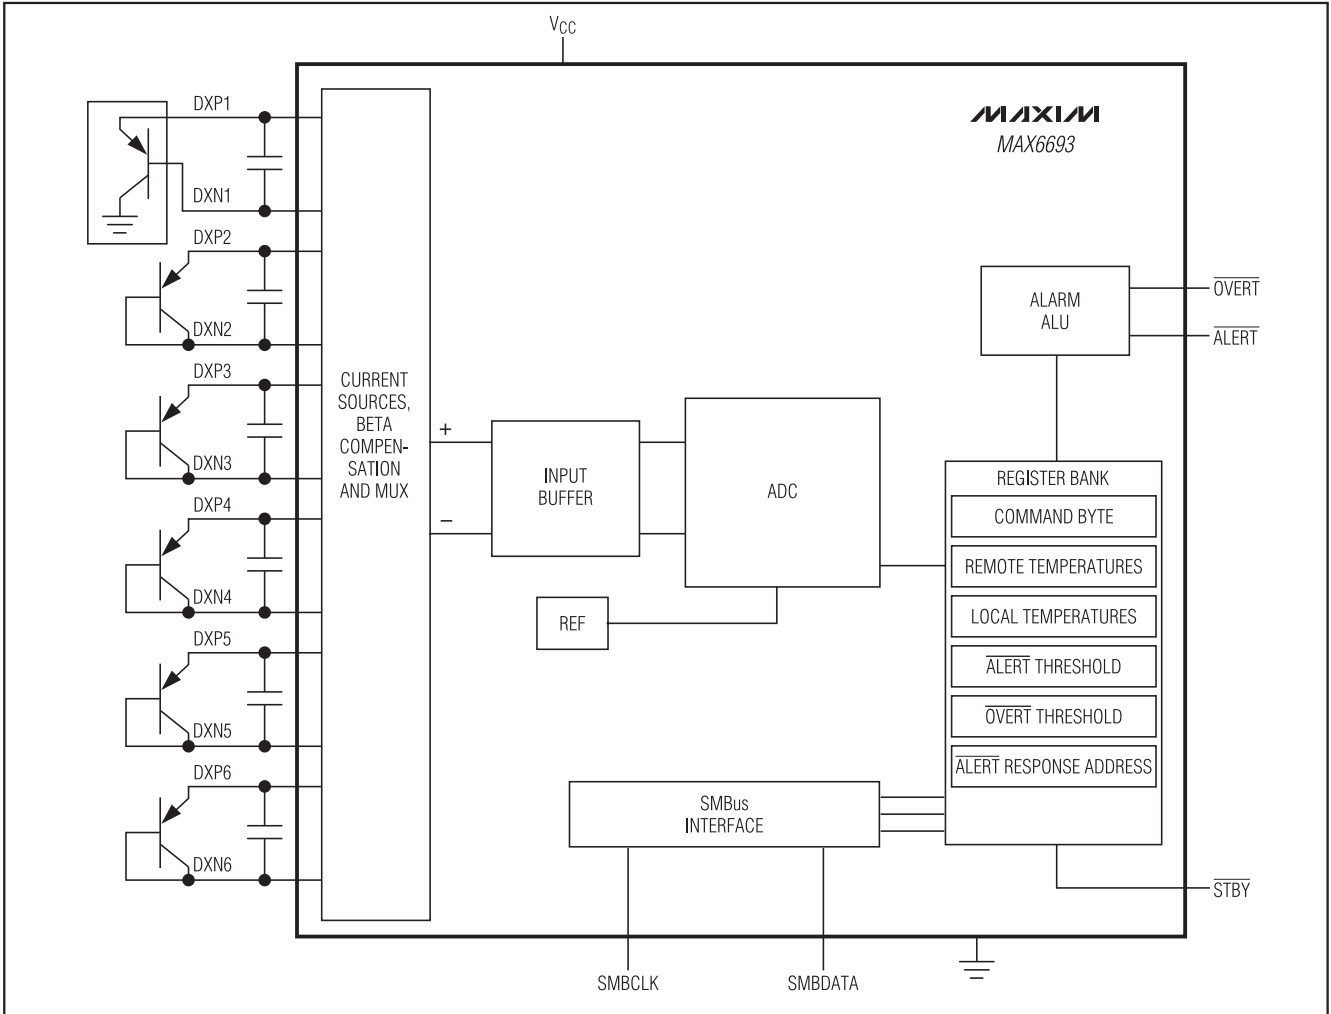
$V_{CC}$

MAXIM
MAX6693

DXP1
DXN1
DXP2
DXN2
DXP3
DXN3
DXP4
DXN4
DXP5
DXN5
DXP6
DXN6

CURRENT SOURCES, BETA COMPENSATION AND MUX

+
−

INPUT BUFFER

ADC

REF

ALARM ALU

$\overline{OVERT}$
$\overline{ALERT}$

REGISTER BANK
COMMAND BYTE
REMOTE TEMPERATURES
LOCAL TEMPERATURES
$\overline{ALERT}$ THRESHOLD
$\overline{OVERT}$ THRESHOLD
$\overline{ALERT}$ RESPONSE ADDRESS

SMBus INTERFACE

$\overline{STBY}$

SMBCLK
SMBDATA